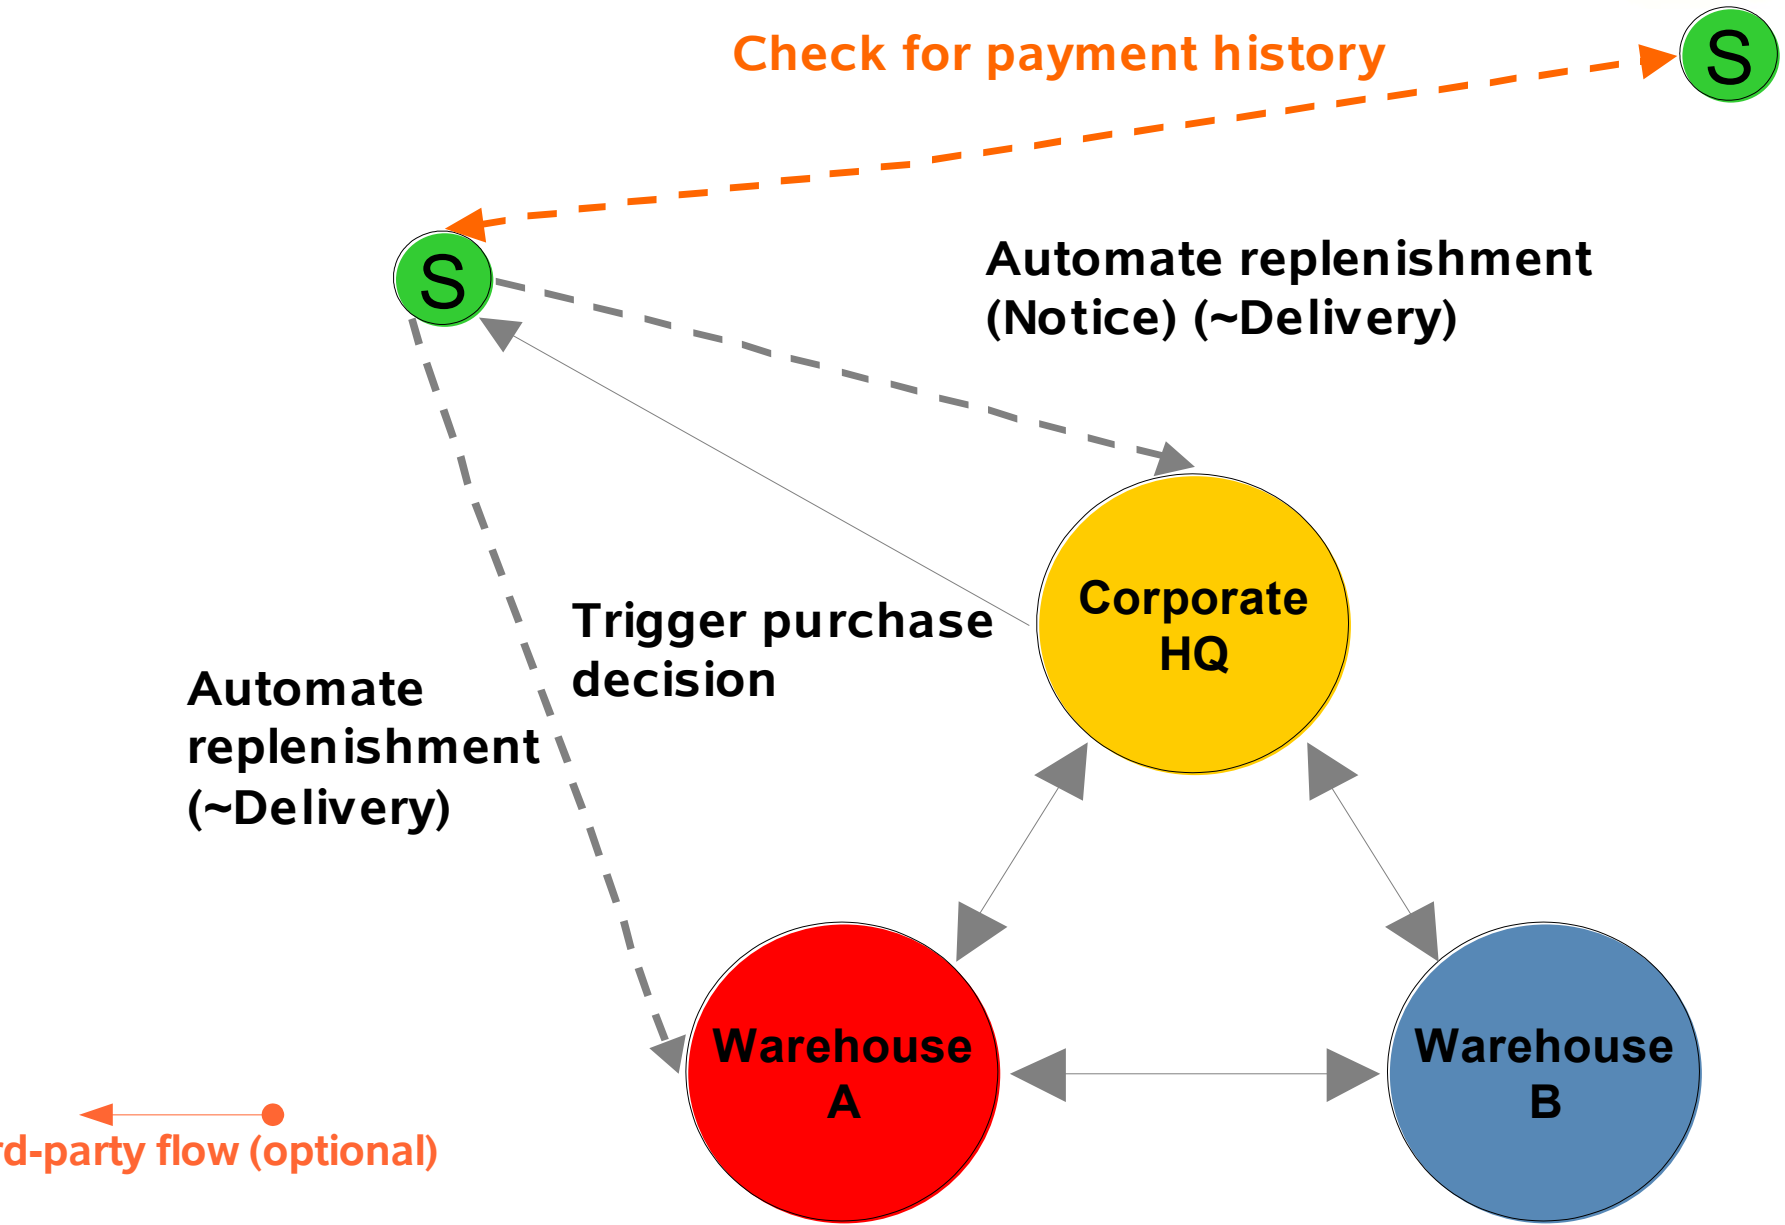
Check for payment history

S

S

Automate replenishment (Notice) (~Delivery)

Corporate HQ

Trigger purchase decision

Automate replenishment (~Delivery)

Warehouse A

Warehouse B

rd-party flow (optional)